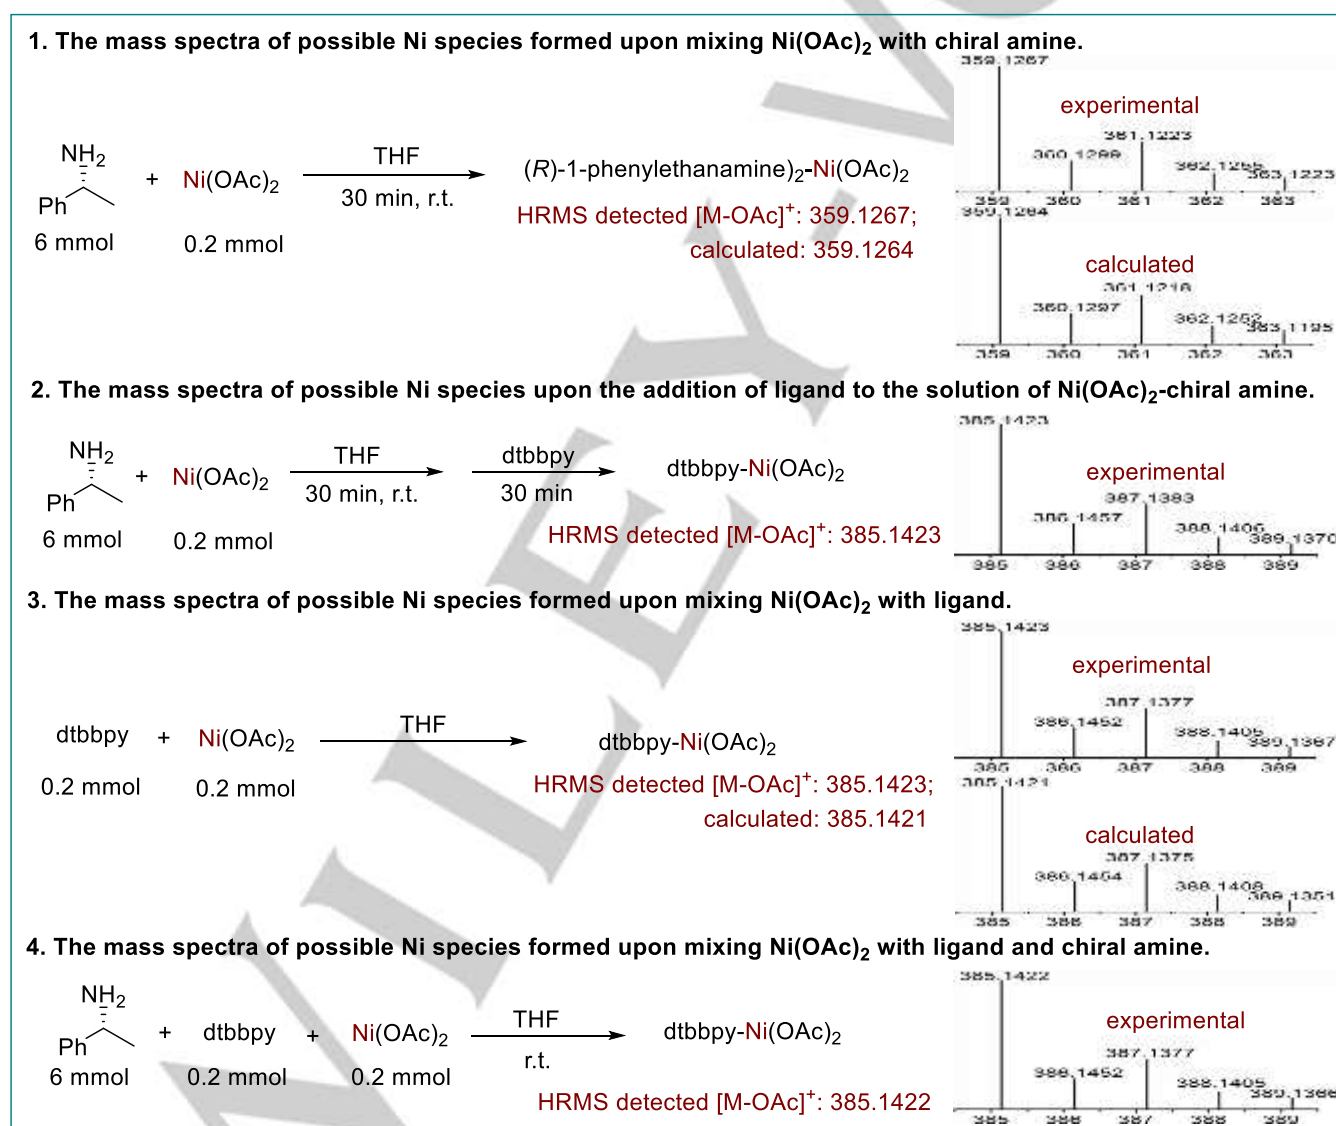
1. The mass spectra of possible Ni species formed upon mixing Ni(OAc)$_2$ with chiral amine.

NH$_2$
Ph
6 mmol
+ Ni(OAc)$_2$
0.2 mmol
THF
30 min, r.t.
(R)-1-phenylethanamine)$_2$-Ni(OAc)$_2$
HRMS detected [M-OAc]$^+$: 359.1267;
calculated: 359.1264

359.1267
experimental
361.1223
360.1288
362.1255
363.1223
359 360 361 362 363
359.1264
calculated
361.1218
360.1297
362.1252
363.1195
359 360 361 362 363

2. The mass spectra of possible Ni species upon the addition of ligand to the solution of Ni(OAc)$_2$-chiral amine.

NH$_2$
Ph
6 mmol
+ Ni(OAc)$_2$
0.2 mmol
THF
30 min, r.t.
dtbbpy
30 min
dtbbpy-Ni(OAc)$_2$
HRMS detected [M-OAc]$^+$: 385.1423

385.1423
experimental
387.1383
386.1457
388.1406
389.1370
385 386 387 388 389

3. The mass spectra of possible Ni species formed upon mixing Ni(OAc)$_2$ with ligand.

dtbbpy
0.2 mmol
+ Ni(OAc)$_2$
0.2 mmol
THF
dtbbpy-Ni(OAc)$_2$
HRMS detected [M-OAc]$^+$: 385.1423;
calculated: 385.1421

385.1423
experimental
387.1377
386.1452
388.1405
389.1367
385 386 387 388 389
385.1421
calculated
387.1375
386.1454
388.1408
389.1351
385 386 387 388 389

4. The mass spectra of possible Ni species formed upon mixing Ni(OAc)$_2$ with ligand and chiral amine.

NH$_2$
Ph
6 mmol
+ dtbbpy
0.2 mmol
+ Ni(OAc)$_2$
0.2 mmol
THF
r.t.
dtbbpy-Ni(OAc)$_2$
HRMS detected [M-OAc]$^+$: 385.1422

385.1422
experimental
387.1377
386.1452
388.1405
389.1366
385 386 387 388 389